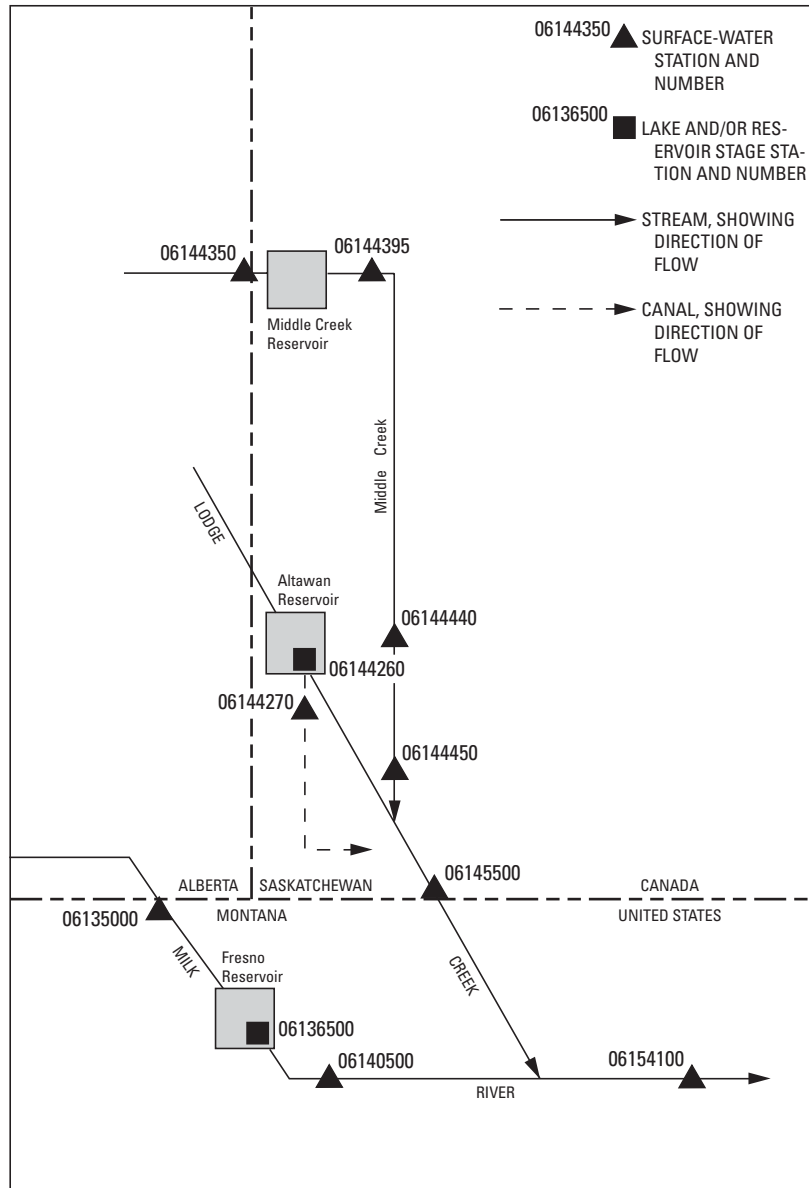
06144350 SURFACE-WATER STATION AND NUMBER

06136500 LAKE AND/OR RESERVOIR STAGE STATION AND NUMBER

STREAM, SHOWING DIRECTION OF FLOW

CANAL, SHOWING DIRECTION OF FLOW

06144350

06144395

Middle Creek Reservoir

Middle Creek

LODGE

Altawan Reservoir

06144440

06144260

06144270

06144450

ALBERTA

SASKATCHEWAN

06145500

CANADA

06135000

MONTANA

UNITED STATES

MILK

Fresno Reservoir

CREEK

06136500

06140500

06154100

RIVER